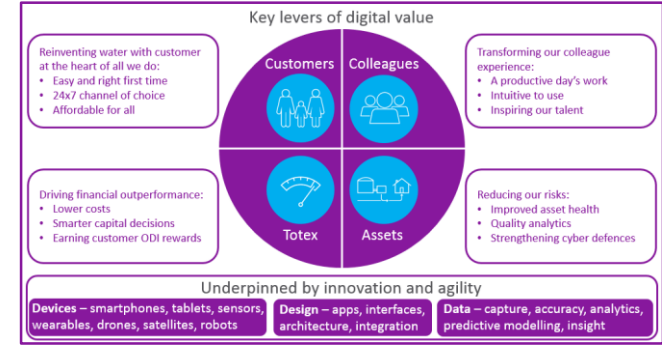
Key levers of digital value

Reinventing water with customer at the heart of all we do:
• Easy and right first time
• 24x7 channel of choice
• Affordable for all

Customers

Colleagues

Transforming our colleague experience:
• A productive day's work
• Intuitive to use
• Inspiring our talent

Driving financial outperformance:
• Lower costs
• Smarter capital decisions
• Earning customer ODI rewards

Totex

Assets

Reducing our risks:
• Improved asset health
• Quality analytics
• Strengthening cyber defences

Underpinned by innovation and agility

Devices – smartphones, tablets, sensors, wearables, drones, satellites, robots

Design – apps, interfaces, architecture, integration

Data – capture, accuracy, analytics, predictive modelling, insight